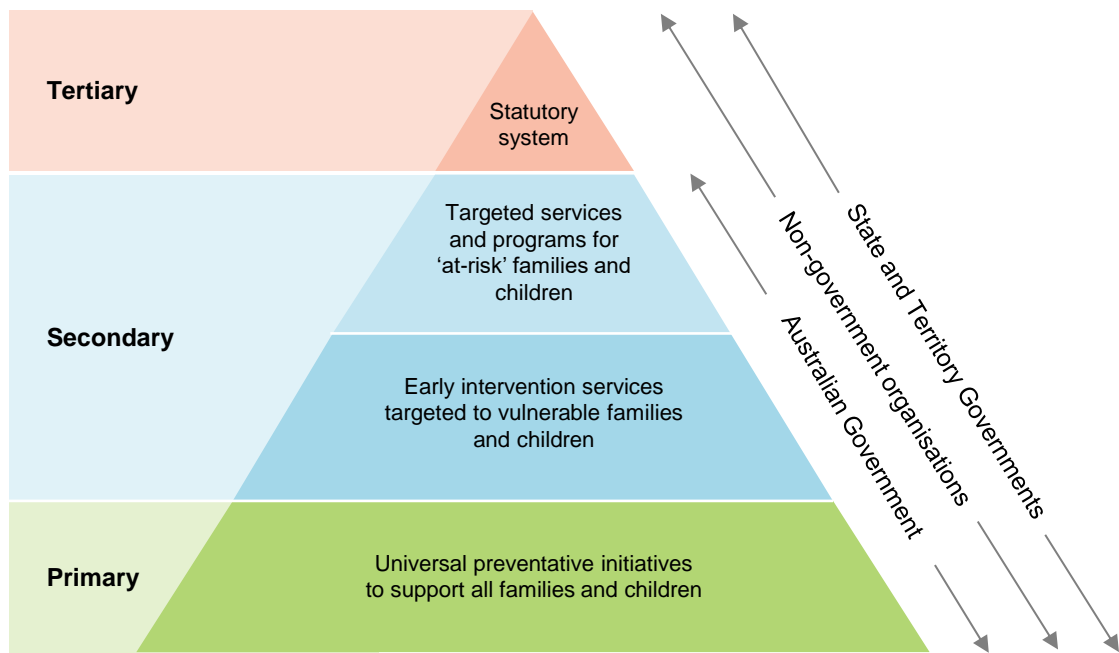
Tertiary

Statutory system

Secondary

Targeted services and programs for 'at-risk' families and children

Early intervention services targeted to vulnerable families and children

Primary

Universal preventative initiatives to support all families and children

Australian Government

Non-government organisations

State and Territory Governments